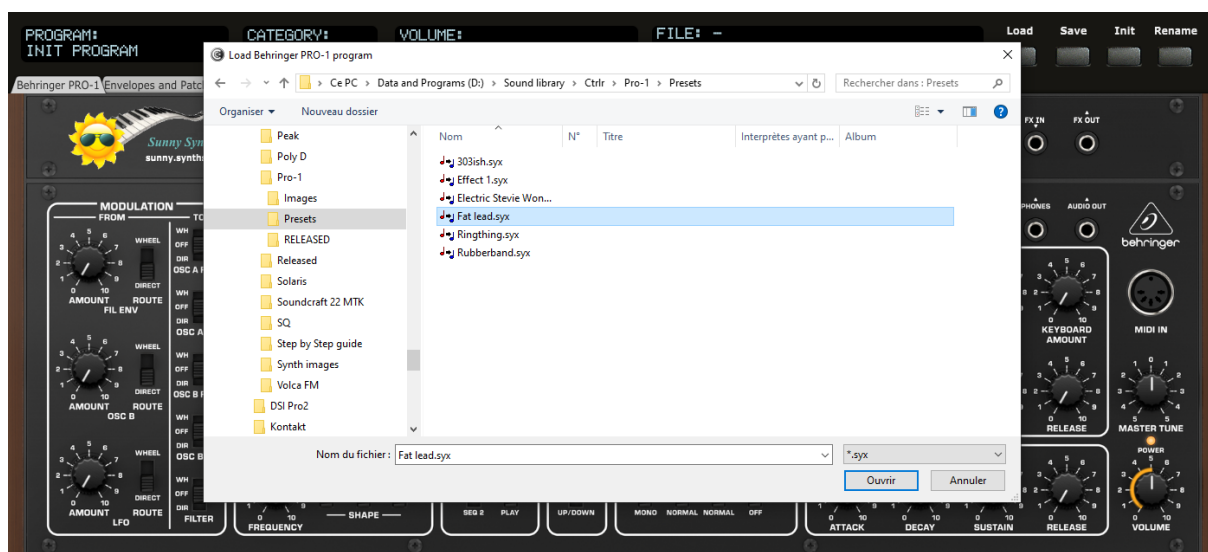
PROGRAM:
INIT PROGRAM
CATEGORY:
VOLUME:
FILE: -
Load
Save
Init
Rename

Behringer PRO-1
Envelopes and Patc

Sunny Syn
sunny.synth

Load Behringer PRO-1 program

Ce PC > Data and Programs (D:) > Sound library > Ctrlr > Pro-1 > Presets
Rechercher dans : Presets

Organiser ▾
Nouveau dossier

Peak
Poly D
Pro-1
Images
Presets
RELEASED
Released
Solaris
Soundcraft 22 MTK
SQ
Step by Step guide
Synth images
Volca FM
DSI Pro2
Kontakt

| Nom | N° | Titre | Interprètes ayant p... | Album |
|---|---|---|---|---|
| 303ish.syx | | | | |
| Effect 1.syx | | | | |
| Electric Stevie Won... | | | | |
| Fat lead.syx | | | | |
| Ringthing.syx | | | | |
| Rubberband.syx | | | | |

Nom du fichier : Fat lead.syx
*.syx
Ouvrir
Annuler

MODULATION
FROM
TO
WHEEL
DIRECT
AMOUNT
ROUTE
FIL ENV
WH
OFF
DIR
OSC A
WHEEL
DIRECT
AMOUNT
ROUTE
OSC B
OSC A
OSC B
WHEEL
DIRECT
AMOUNT
ROUTE
LFO
OSC B
FILTER
FREQUENCY
SHAPE
SEG 2
PLAY
UP/DOWN
MONO
NORMAL
NORMAL
OFF
ATTACK
DECAY
SUSTAIN
RELEASE
VOLUME
FX IN
FX OUT
PHONES
AUDIO OUT
behringer
KEYBOARD AMOUNT
MIDI IN
RELEASE
MASTER TUNE
POWER